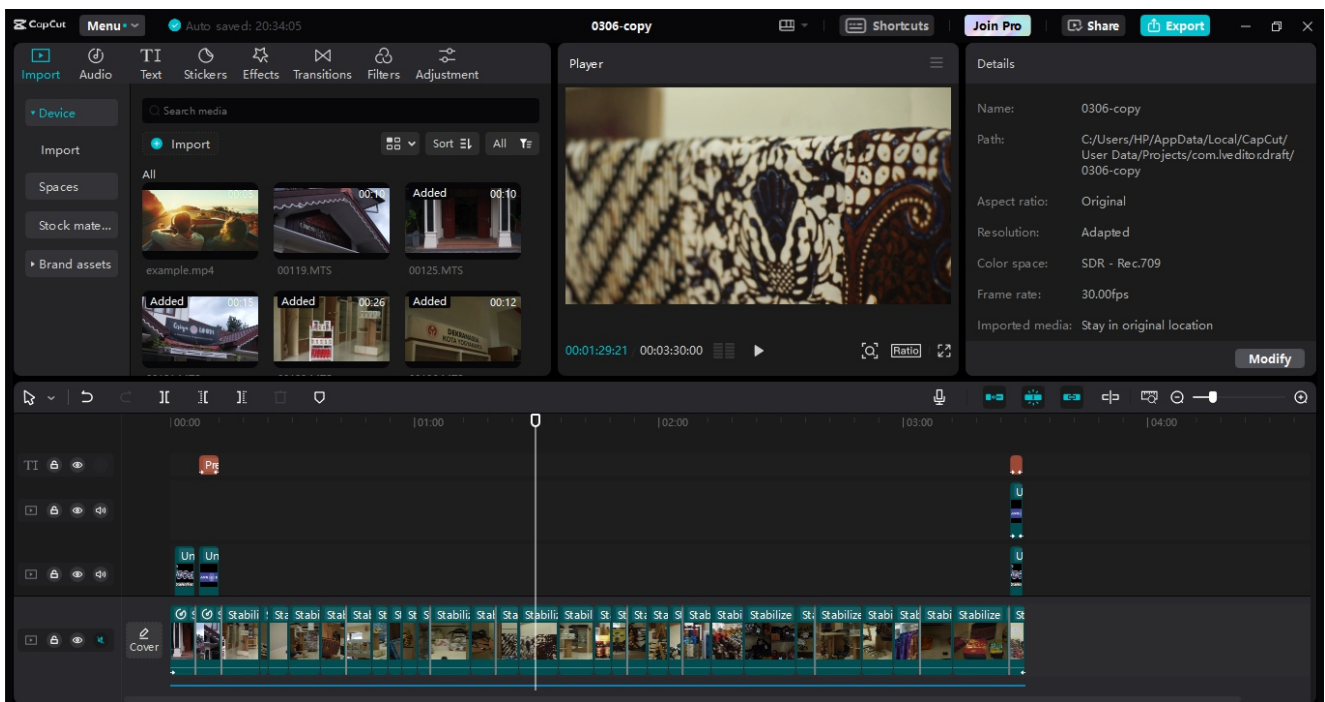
CapCut Menu Auto saved: 20:34:05 0306-copy Shortcuts Join Pro Share Export

Import Audio Text Stickers Effects Transitions Filters Adjustment

Player

Details

Device
Import
Spaces
Stock mate...
Brand assets

Search media

Import

Sort All

All

example.mp4

00:10 00119.MTS

Added 00:10 00125.MTS

Added 00:15

Added 00:26

Added 00:12

Name: 0306-copy
Path: C:/Users/HP/AppData/Local/CapCut/User Data/Projects/com.lveditor.draft/0306-copy
Aspect ratio: Original
Resolution: Adapted
Color space: SDR - Rec.709
Frame rate: 30.00fps
Imported media: Stay in original location

Modify

00:01:29:21 00:03:30:00 Ratio

|00:00 |01:00 |02:00 |03:00 |04:00

Pre

Un Un

U

U

Cover

Stabili Sta Stabi Stal Stal St St St St Stabili Stal Sta Stabili Stabil St St St Sta St Stab Stabi Stabilize St Stabilize Stabi Stal Stabi Stabilize St